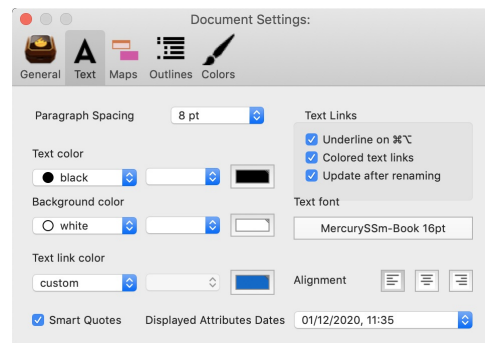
Document Settings:

General Text Maps Outlines Colors

Paragraph Spacing 8 pt

Text Links

Underline on ⌘⌥

Colored text links

Update after renaming

Text color

black

Background color

white

Text font

MercurySSm-Book 16pt

Text link color

custom

Alignment

Smart Quotes

Displayed Attributes Dates

01/12/2020, 11:35